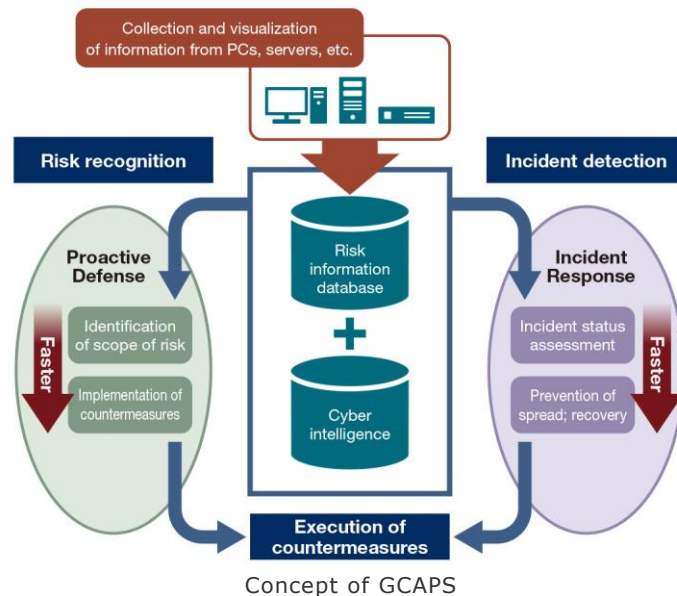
Collection and visualization of information from PCs, servers, etc.

Risk recognition

Incident detection

Proactive Defense

Faster

Identification of scope of risk

Implementation of countermeasures

Risk information database

+

Cyber intelligence

Incident Response

Incident status assessment

Prevention of spread; recovery

Faster

Execution of countermeasures

Concept of GCAPS